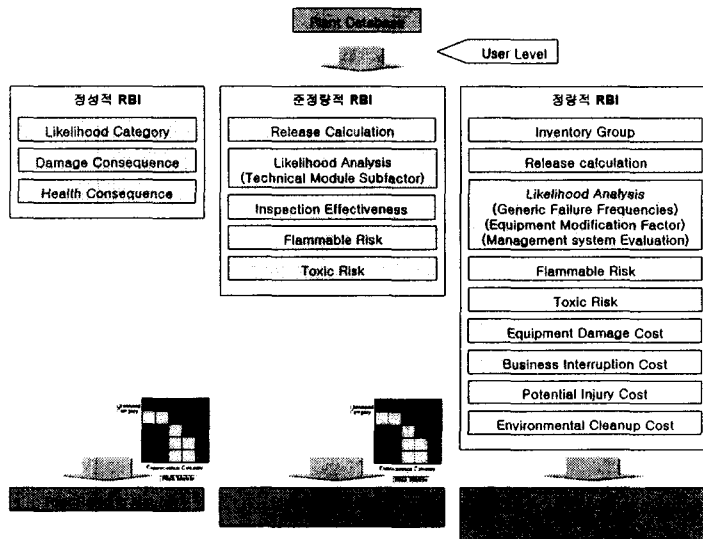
Plant Database

User Level

정성적 RBI

Likelihood Category

Damage Consequence

Health Consequence

준정량적 RBI

Release Calculation

Likelihood Analysis (Technical Module Subfactor)

Inspection Effectiveness

Flammable Risk

Toxic Risk

정량적 RBI

Inventory Group

Release calculation

Likelihood Analysis (Generic Failure Frequencies) (Equipment Modification Factor) (Management system Evaluation)

Flammable Risk

Toxic Risk

Equipment Damage Cost

Business Interruption Cost

Potential Injury Cost

Environmental Cleanup Cost

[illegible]

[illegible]

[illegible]